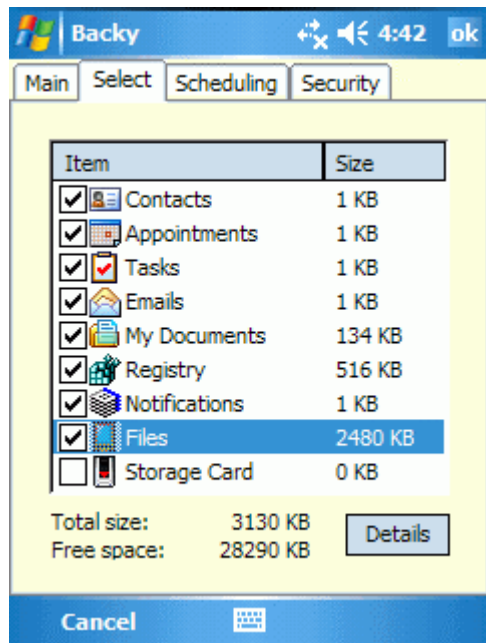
Backy 4:42 ok

Main | Select | Scheduling | Security

| Item | Size |
|---|---|
| Contacts | 1 KB |
| Appointments | 1 KB |
| Tasks | 1 KB |
| Emails | 1 KB |
| My Documents | 134 KB |
| Registry | 516 KB |
| Notifications | 1 KB |
| Files | 2480 KB |
| Storage Card | 0 KB |

Total size: 3130 KB
Free space: 28290 KB

Details

Cancel